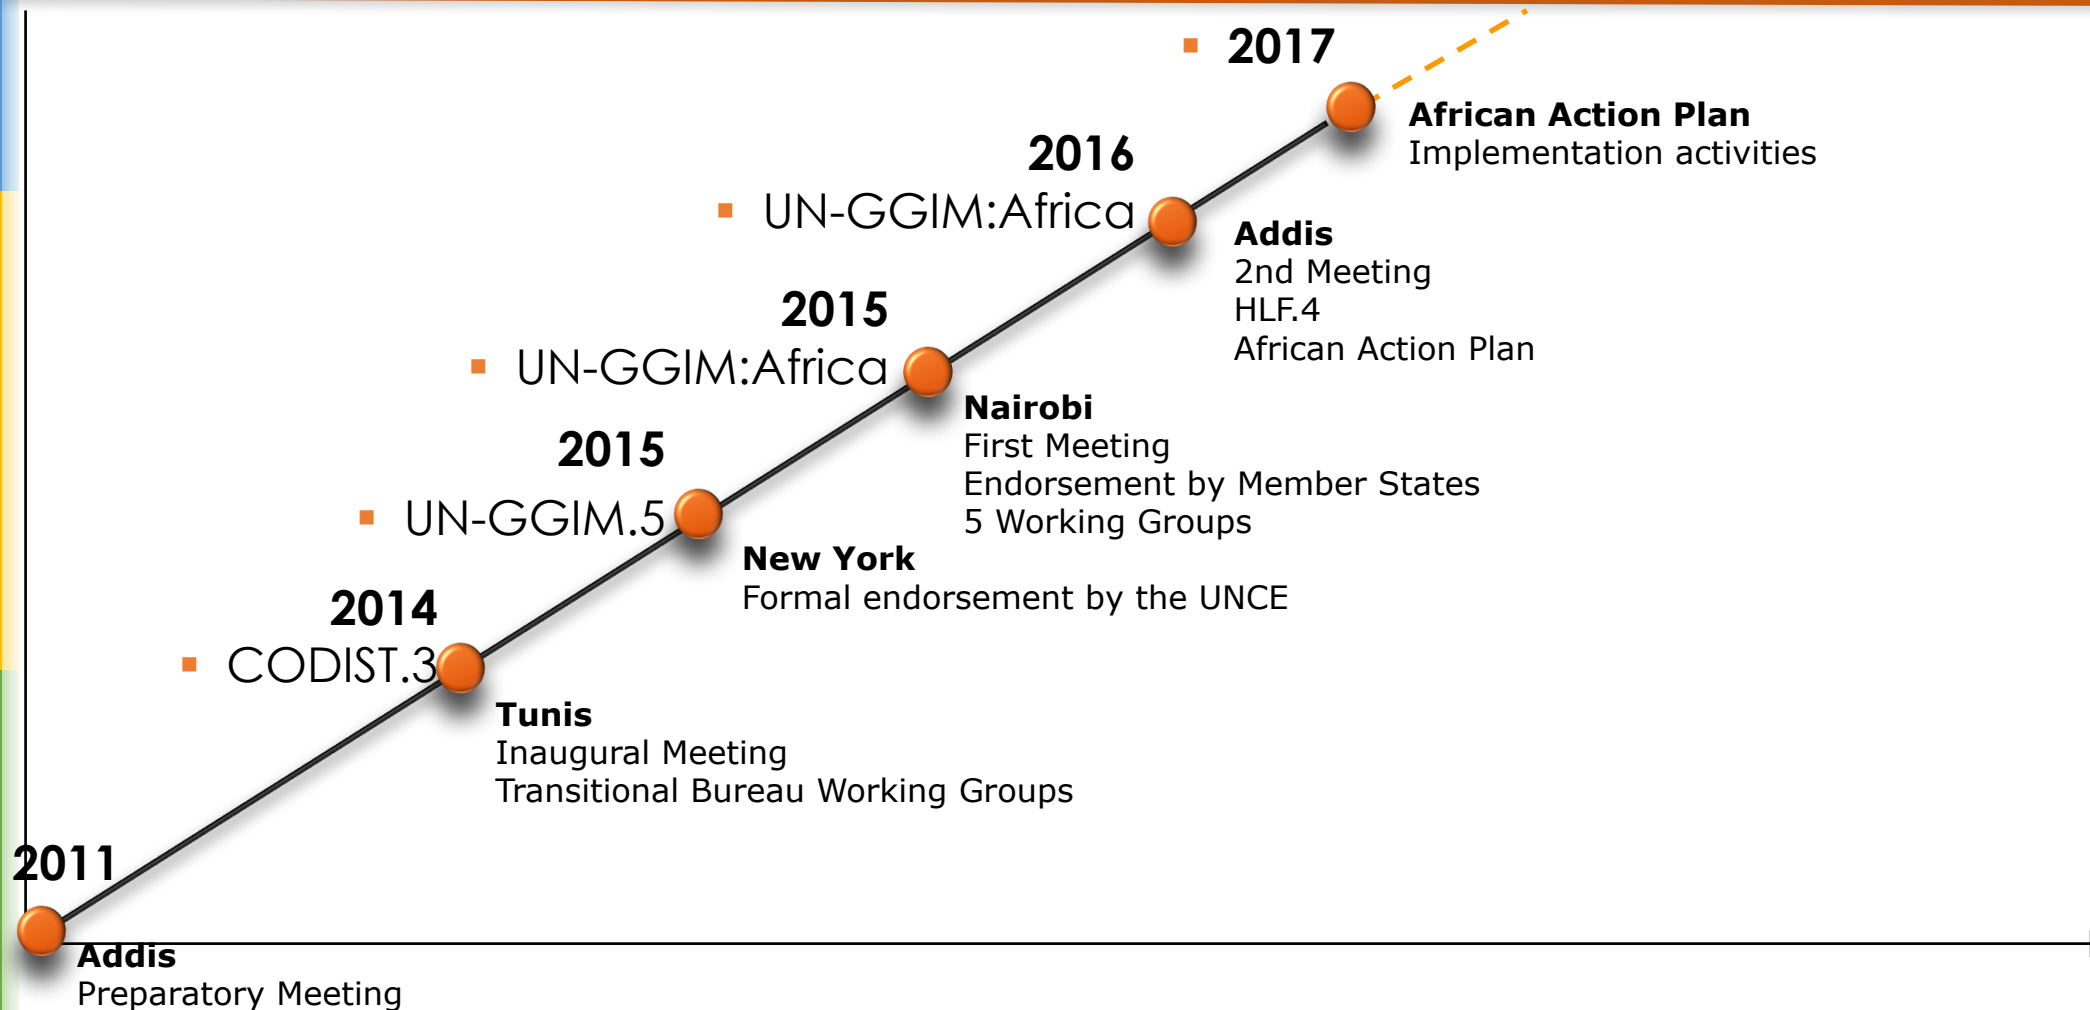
2017

African Action Plan
Implementation activities

2016

UN-GGIM:Africa

Addis
2nd Meeting
HLF.4
African Action Plan

2015

UN-GGIM:Africa

Nairobi
First Meeting
Endorsement by Member States
5 Working Groups

2015

UN-GGIM.5

New York
Formal endorsement by the UNCE

2014

CODIST.3

Tunis
Inaugural Meeting
Transitional Bureau Working Groups

2011

Addis
Preparatory Meeting